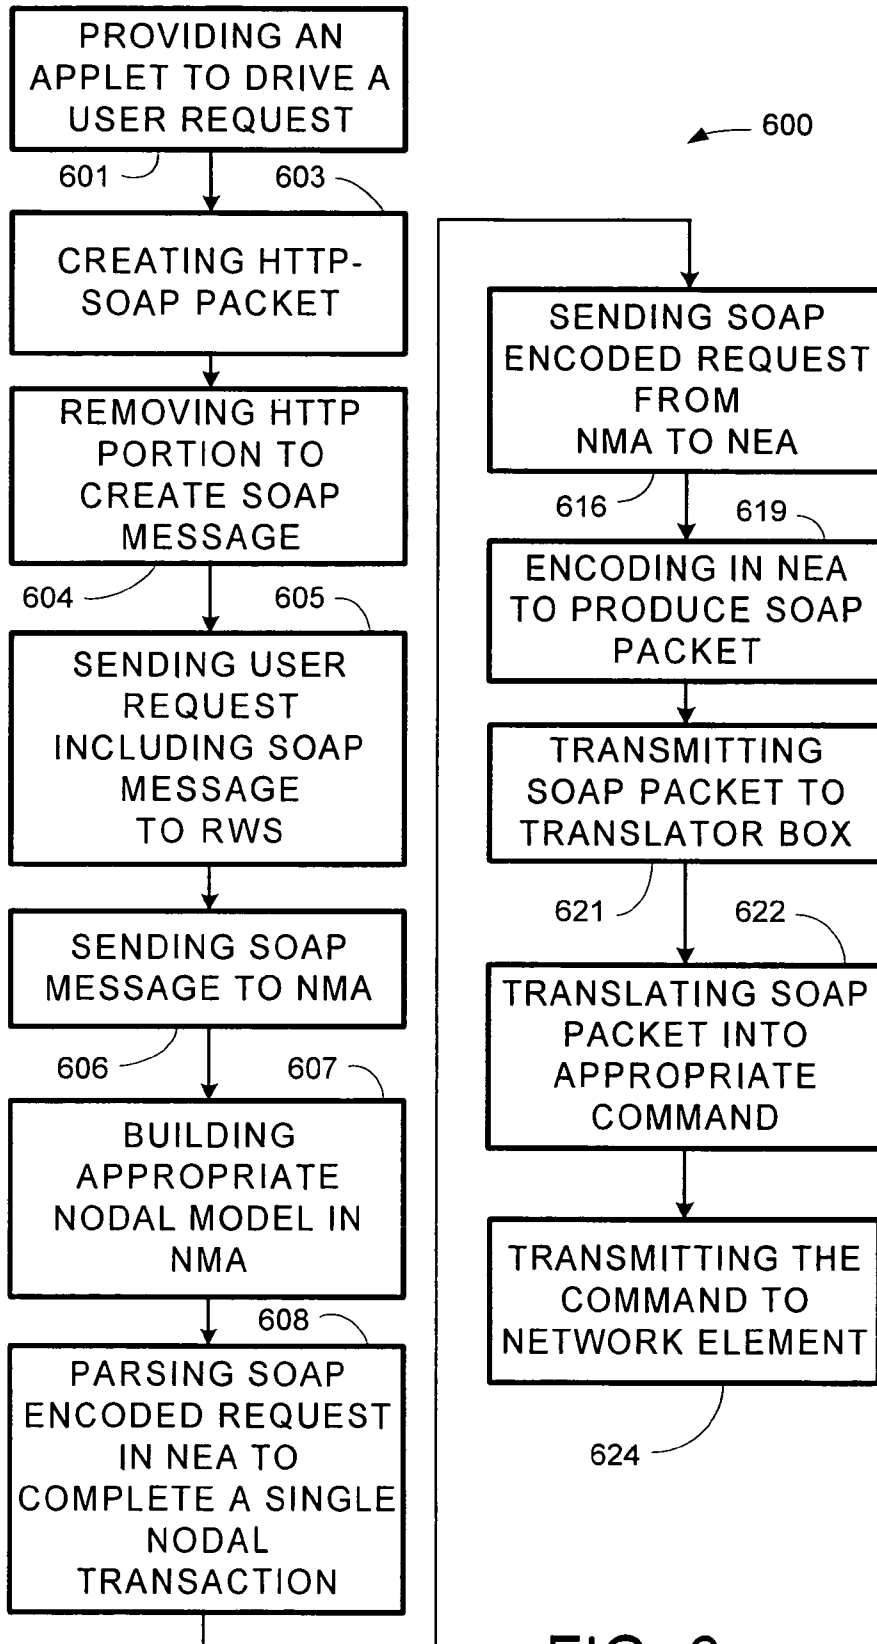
PROVIDING AN APPLET TO DRIVE A USER REQUEST

600

601

603

CREATING HTTP-SOAP PACKET

REMOVING HTTP PORTION TO CREATE SOAP MESSAGE

604

605

SENDING USER REQUEST INCLUDING SOAP MESSAGE TO RWS

SENDING SOAP MESSAGE TO NMA

606

607

BUILDING APPROPRIATE NODAL MODEL IN NMA

608

PARSING SOAP ENCODED REQUEST IN NEA TO COMPLETE A SINGLE NODAL TRANSACTION

SENDING SOAP ENCODED REQUEST FROM NMA TO NEA

616

619

ENCODING IN NEA TO PRODUCE SOAP PACKET

TRANSMITTING SOAP PACKET TO TRANSLATOR BOX

621

622

TRANSLATING SOAP PACKET INTO APPROPRIATE COMMAND

TRANSMITTING THE COMMAND TO NETWORK ELEMENT

624

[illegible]